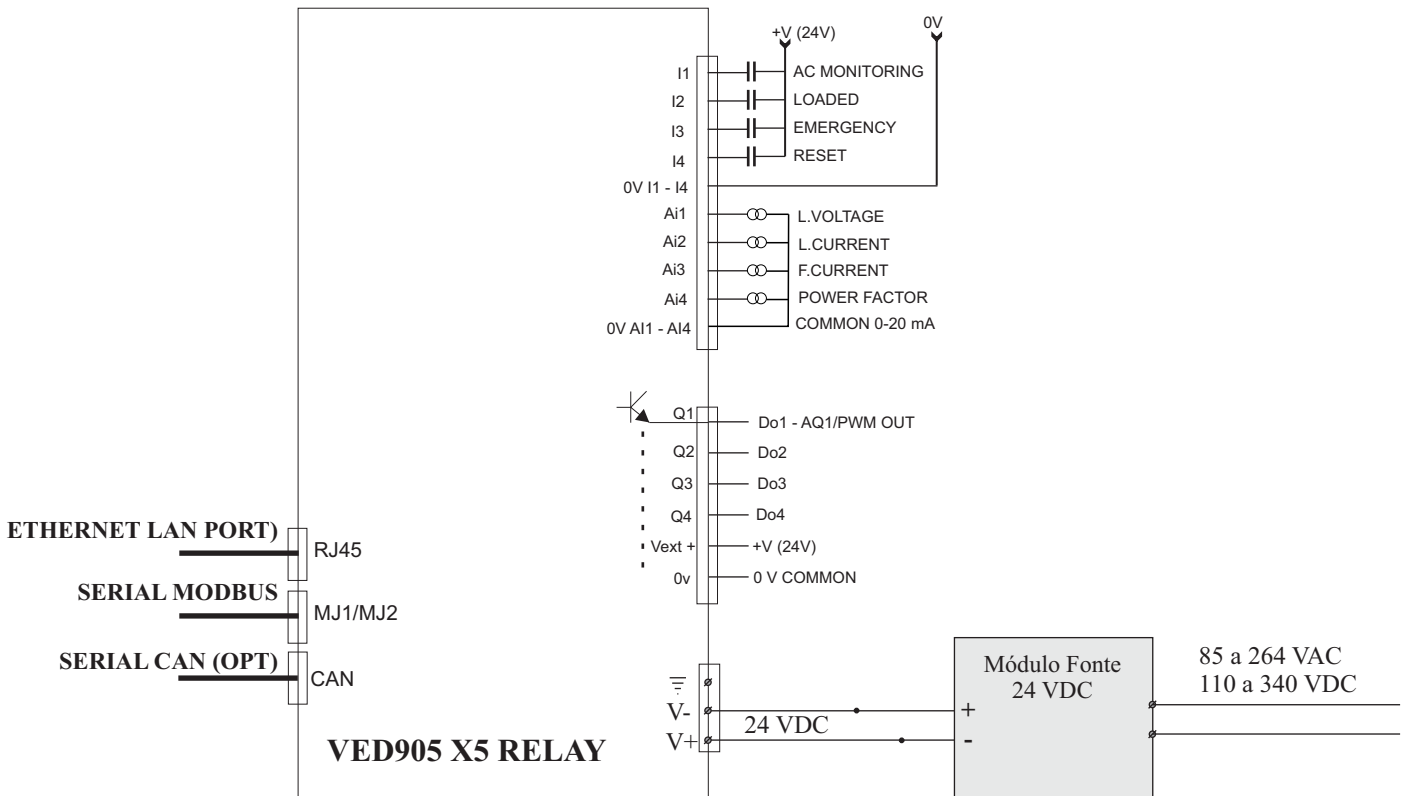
+V (24V)
0V
I1
AC MONITORING
I2
LOADED
I3
EMERGENCY
I4
RESET
0V I1 - I4
Ai1
L.VOLTAGE
Ai2
L.CURRENT
Ai3
F.CURRENT
Ai4
POWER FACTOR
0V AI1 - AI4
COMMON 0-20 mA
Q1
Do1 - AQ1/PWM OUT
Q2
Do2
Q3
Do3
Q4
Do4
Vext +
+V (24V)
0v
0 V COMMON
ETHERNET LAN PORT)
RJ45
SERIAL MODBUS
MJ1/MJ2
SERIAL CAN (OPT)
CAN
V-
V+
24 VDC
Módulo Fonte 24 VDC
+
-
85 a 264 VAC
110 a 340 VDC
VED905 X5 RELAY